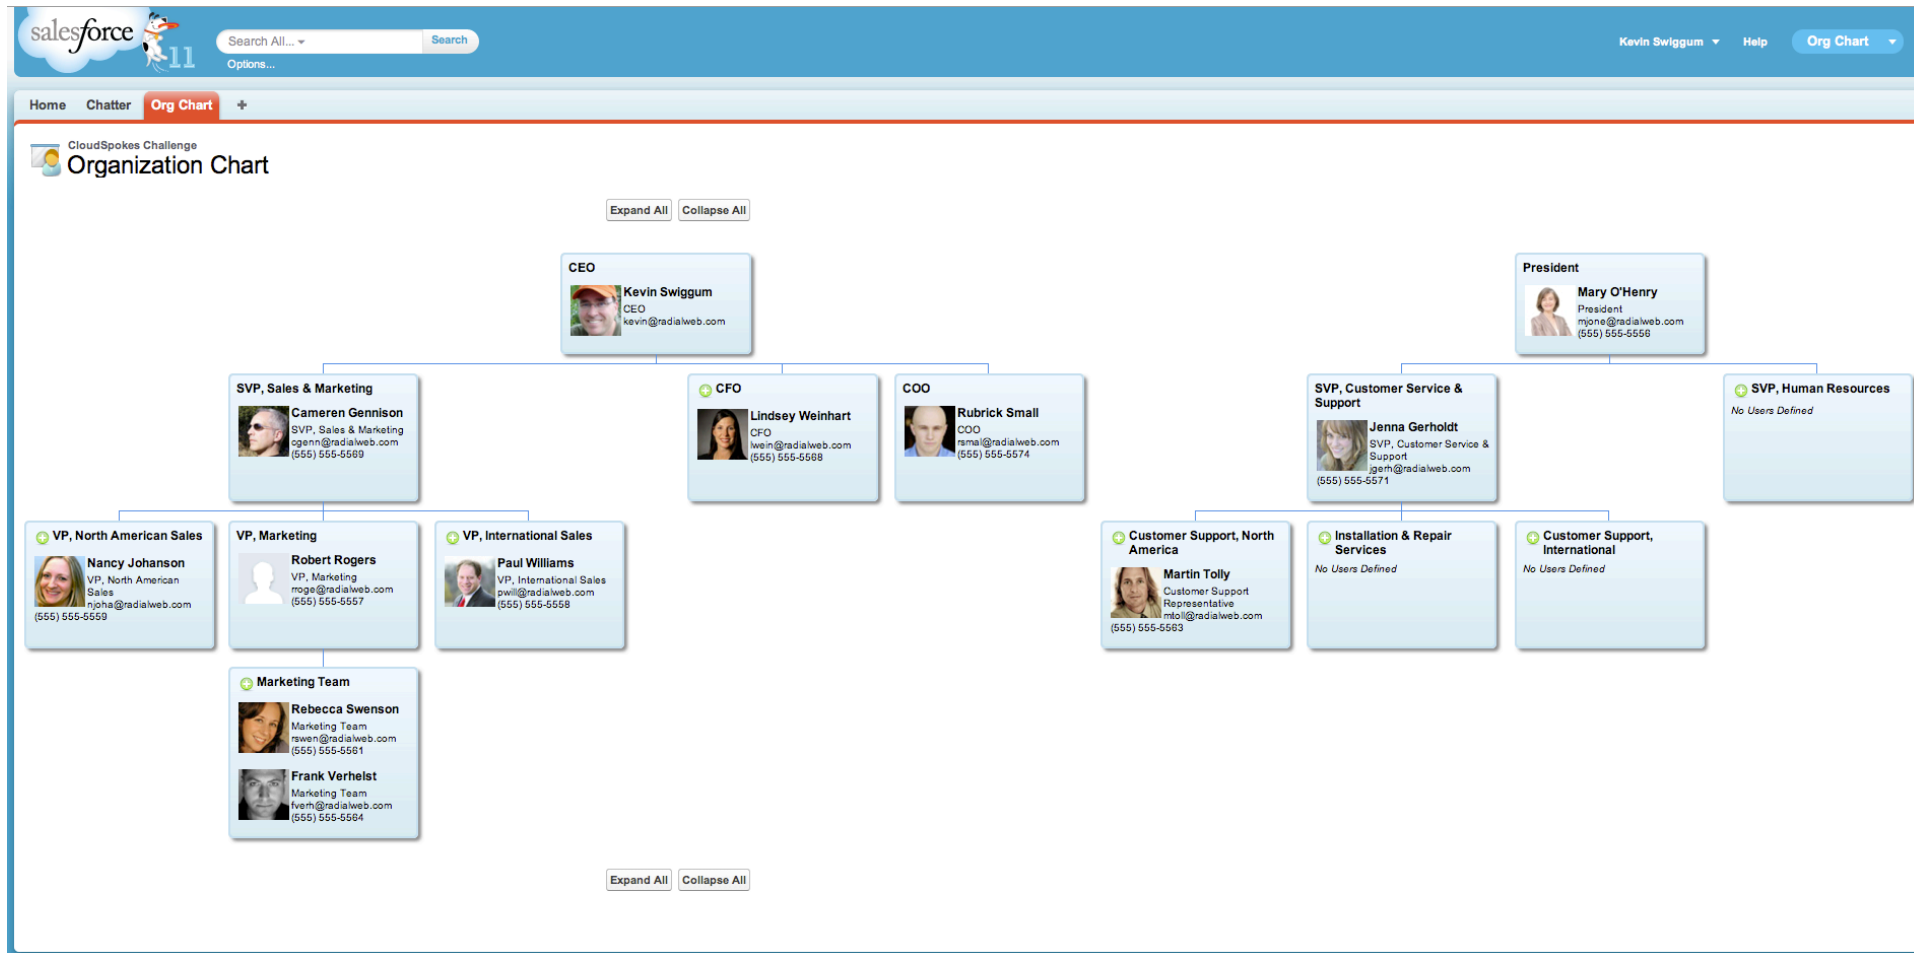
salesforce 11

Search All... Search

Options...

Kevin Swiggum Help Org Chart

Home Chatter Org Chart +

CloudSpokes Challenge
Organization Chart

Expand All Collapse All

CEO
Kevin Swiggum
CEO
kevin@radialweb.com

President
Mary O'Henry
President
mjone@radialweb.com
(555) 555-5556

SVP, Sales & Marketing
Cameren Gennison
SVP, Sales & Marketing
cgenn@radialweb.com
(555) 555-5569

CFO
Lindsey Weinhart
CFO
lwein@radialweb.com
(555) 555-5568

COO
Rubrick Small
COO
rsmal@radialweb.com
(555) 555-5574

SVP, Customer Service & Support
Jenna Gerholdt
SVP, Customer Service & Support
jgerh@radialweb.com
(555) 555-5571

SVP, Human Resources
No Users Defined

VP, North American Sales
Nancy Johanson
VP, North American Sales
njoha@radialweb.com
(555) 555-5559

VP, Marketing
Robert Rogers
VP, Marketing
rroge@radialweb.com
(555) 555-5557

VP, International Sales
Paul Williams
VP, International Sales
pwill@radialweb.com
(555) 555-5558

Customer Support, North America
Martin Tolly
Customer Support Representative
mtoll@radialweb.com
(555) 555-5563

Installation & Repair Services
No Users Defined

Customer Support, International
No Users Defined

Marketing Team
Rebecca Swenson
Marketing Team
rswen@radialweb.com
(555) 555-5561

Frank Verhelst
Marketing Team
fverh@radialweb.com
(555) 555-5564

Expand All Collapse All